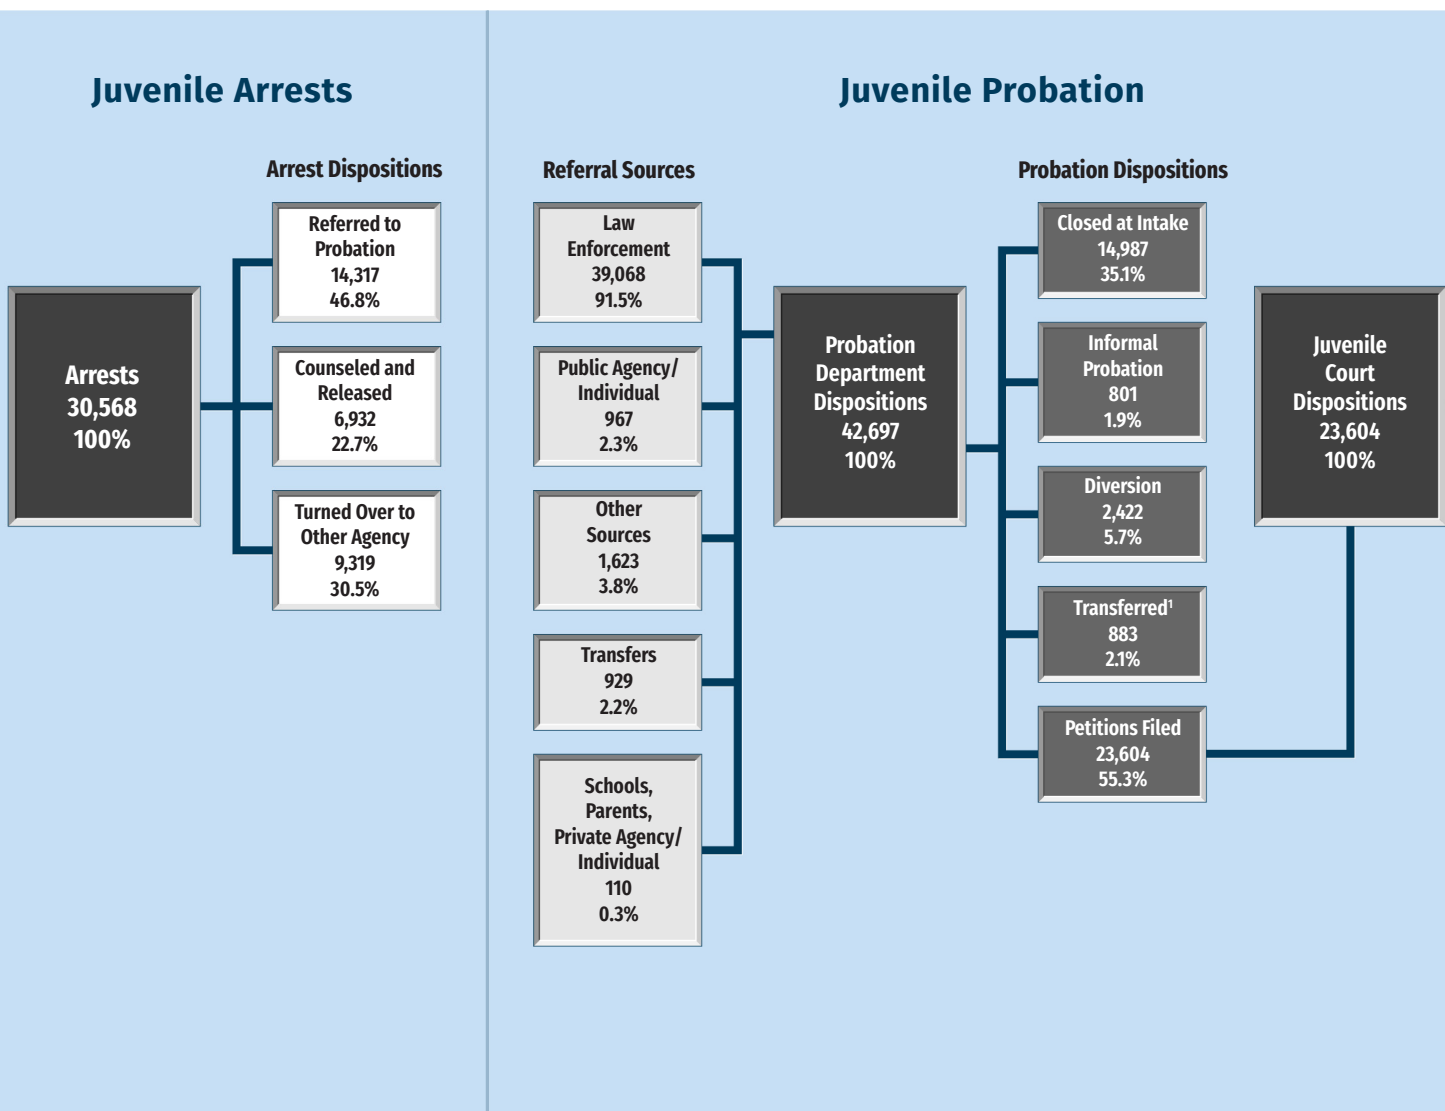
Juvenile Arrests

Arrest Dispositions

Arrests
30,568
100%

Referred to Probation
14,317
46.8%

Counseled and Released
6,932
22.7%

Turned Over to Other Agency
9,319
30.5%

Juvenile Probation

Referral Sources

Law Enforcement
39,068
91.5%

Public Agency/ Individual
967
2.3%

Other Sources
1,623
3.8%

Transfers
929
2.2%

Schools, Parents, Private Agency/ Individual
110
0.3%

Probation Department Dispositions
42,697
100%

Probation Dispositions

Closed at Intake
14,987
35.1%

Informal Probation
801
1.9%

Diversion
2,422
5.7%

Transferred$^1$
883
2.1%

Petitions Filed
23,604
55.3%

Juvenile Court Dispositions
23,604
100%